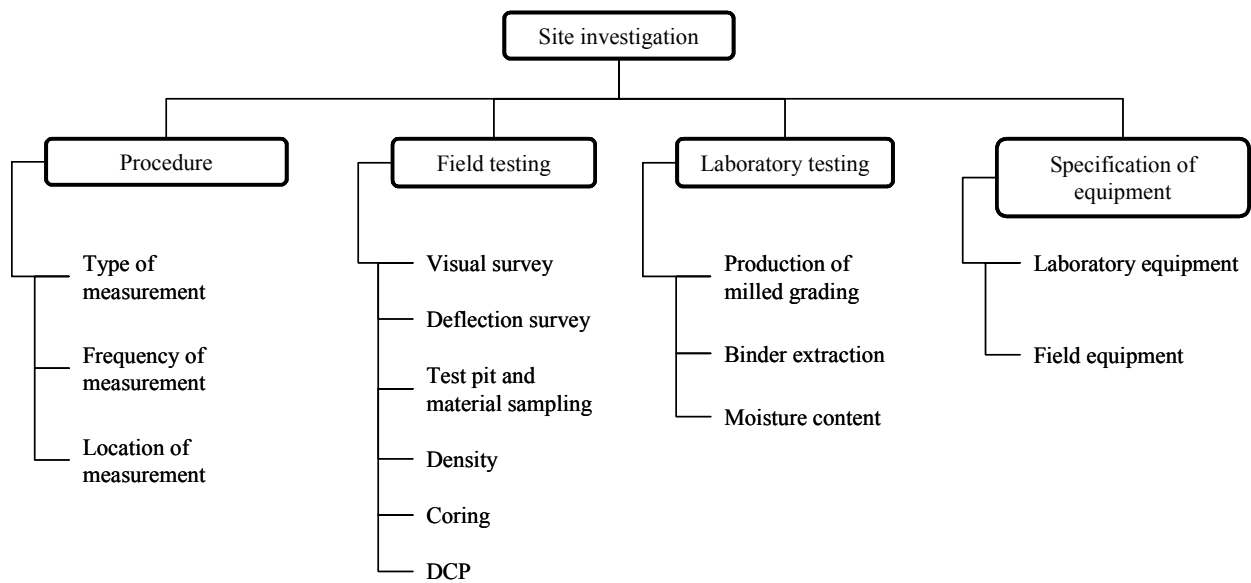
Site investigation

Procedure

Type of measurement

Frequency of measurement

Location of measurement

Field testing

Visual survey

Deflection survey

Test pit and material sampling

Density

Coring

DCP

Laboratory testing

Production of milled grading

Binder extraction

Moisture content

Specification of equipment

Laboratory equipment

Field equipment